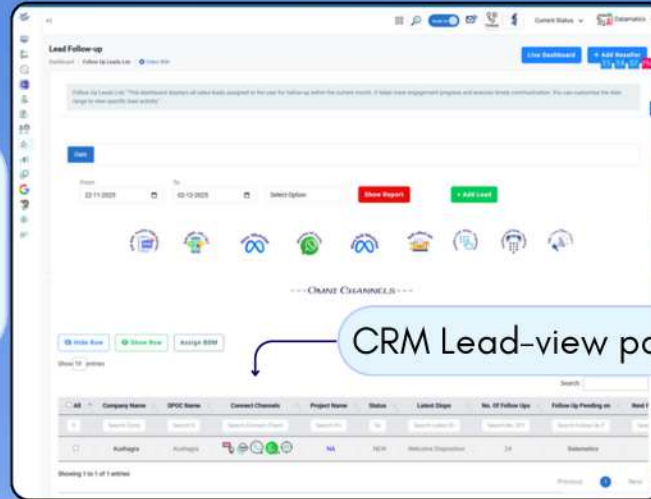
Current Status

Datamatics

Lead Follow-up

Dashboard / Follow Up Leads List / Video Wiki

Live Dashboard

+ Add Reseller

Follow Up Leads List: "This dashboard displays all sales leads assigned to the user for follow-up within the current month. It helps track engagement progress and ensures timely communication. You can customize the date range to view specific lead activity"

Date

From

22-11-2025

To

02-12-2025

Select Option

Show Report

+ Add Lead

---OMNI CHANNELS---

CRM Lead-view pa

Hide Row

Show Row

Assign BDM

Show 10 entries

Search:

| All | Company Name | SPOC Name | Connect Channels | Project Name | Status | Latest Dispo | No. Of Follow Ups | Follow Up Pending on | Next F |
|---|---|---|---|---|---|---|---|---|---|
| | Search Comp | Search S | Search Connect Chann | Search Pr | Se | Search Latest Di | Search No. Of F | Search Follow Up P | Sea |
| | Kushagra | Kushagra | | NA | NEW | Welcome Disposition | 24 | Datamatics | |

Showing 1 to 1 of 1 entries

Previous 1 Next